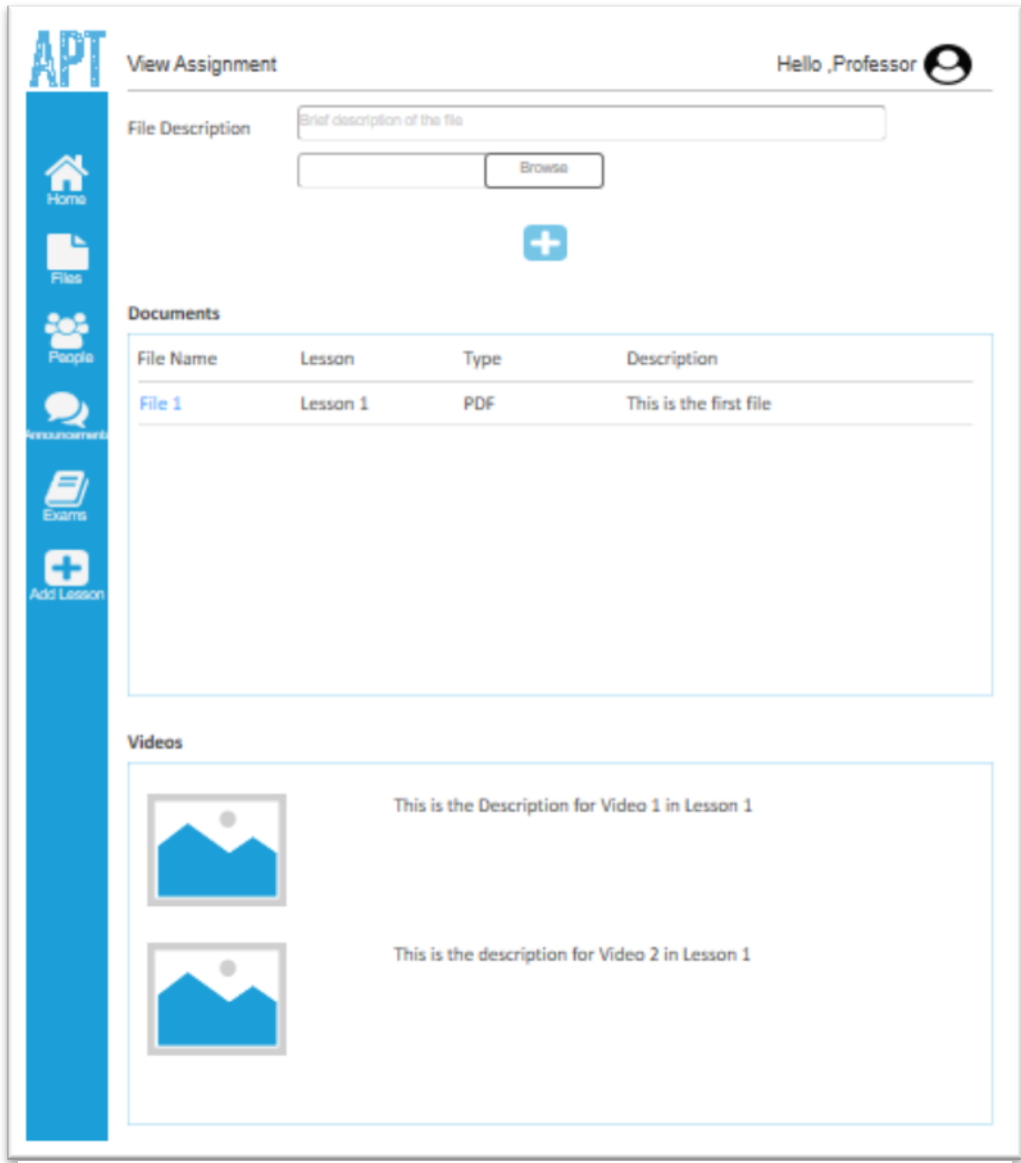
APT

Home
Files
People
Announcements
Exams
Add Lesson

View Assignment

Hello ,Professor

File Description

Brief description of the file

Browse

Documents

| File Name | Lesson | Type | Description |
|---|---|---|---|
| File 1 | Lesson 1 | PDF | This is the first file |

Videos

This is the Description for Video 1 in Lesson 1

This is the description for Video 2 in Lesson 1